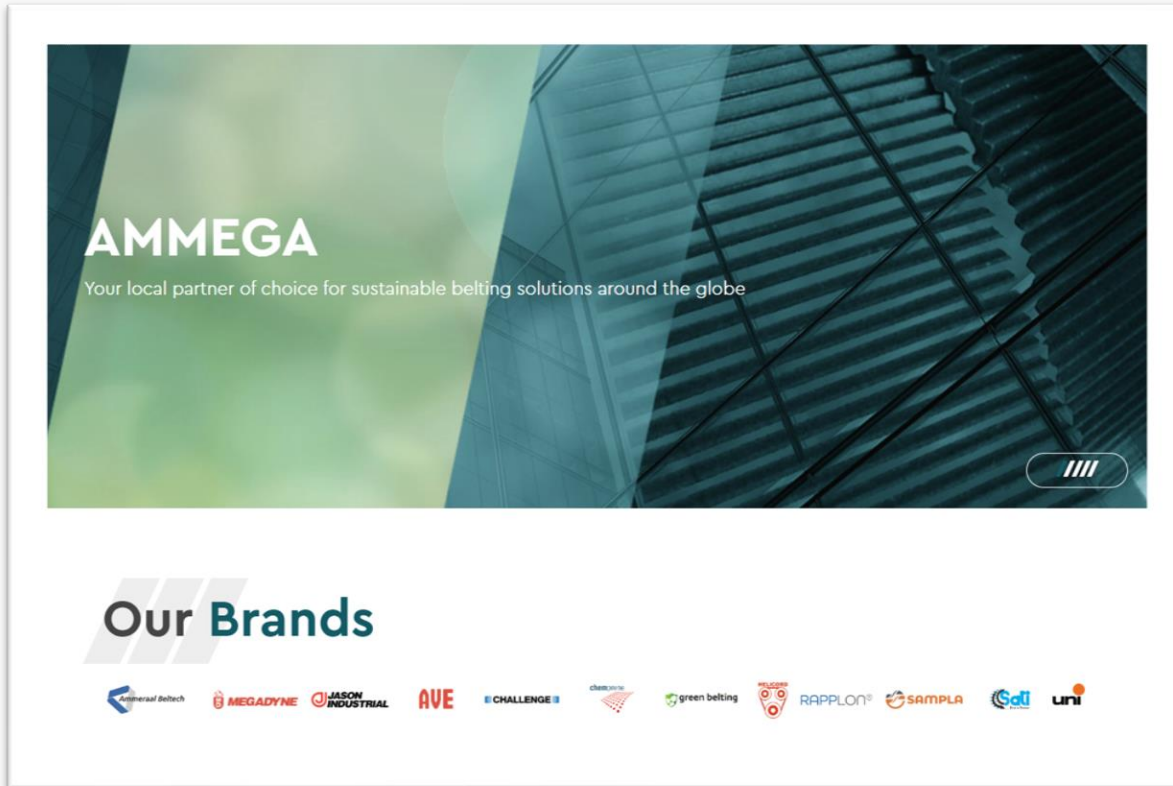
AMMEGA

Your local partner of choice for sustainable belting solutions around the globe

Our Brands

Ammeraal Beltech MEGADYNE JASON INDUSTRIAL AVE CHALLENGE chemprene green belting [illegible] RAPPLON SAMPLA Sati uni